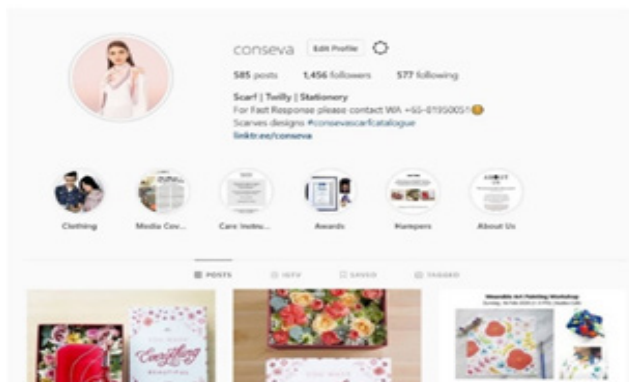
conseva Edit Profile

585 posts 1,456 followers 577 following

Scarf | Twilly | Stationery
For Fast Response please contact WA +65-0195005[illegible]
Scarves designs #consevascarfcatalogue
linktr.ee/conseva

Clothing Media Cov... Care Instru... Awards Hampers About Us

POSTS IGTV SAVED TAGGED

Everything

Wearable Art Painting Workshop